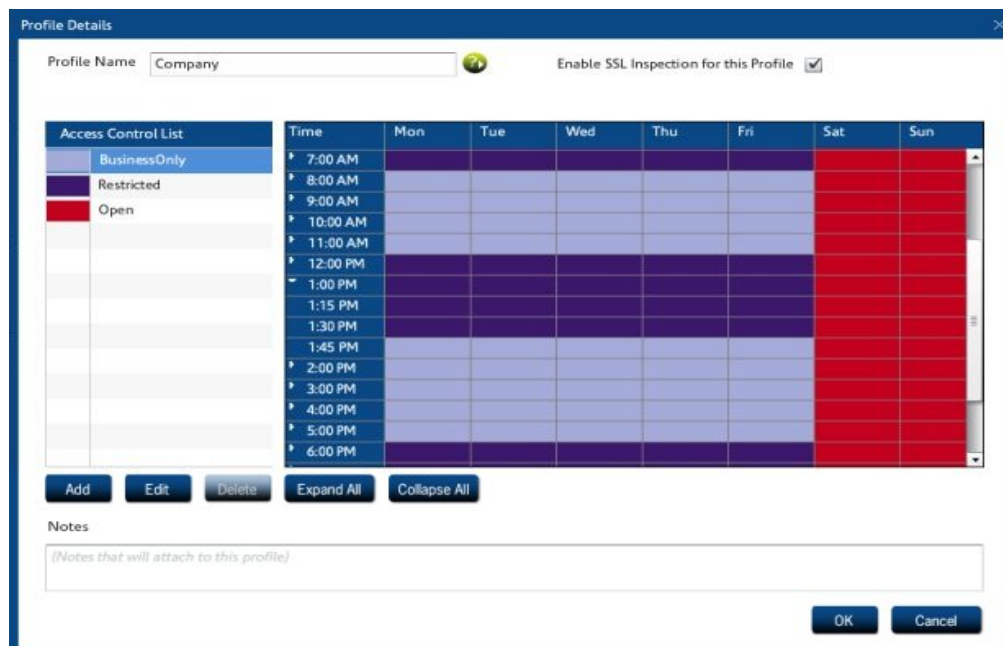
Profile Details

Profile Name Company

Enable SSL Inspection for this Profile

| Access Control List |
|---|
| BusinessOnly |
| Restricted |
| Open |

| Time | Mon | Tue | Wed | Thu | Fri | Sat | Sun |
|---|---|---|---|---|---|---|---|
| 7:00 AM | | | | | | | |
| 8:00 AM | | | | | | | |
| 9:00 AM | | | | | | | |
| 10:00 AM | | | | | | | |
| 11:00 AM | | | | | | | |
| 12:00 PM | | | | | | | |
| 1:00 PM | | | | | | | |
| 1:15 PM | | | | | | | |
| 1:30 PM | | | | | | | |
| 1:45 PM | | | | | | | |
| 2:00 PM | | | | | | | |
| 3:00 PM | | | | | | | |
| 4:00 PM | | | | | | | |
| 5:00 PM | | | | | | | |
| 6:00 PM | | | | | | | |

Add Edit Delete Expand All Collapse All

Notes

(Notes that will attach to this profile)

OK Cancel